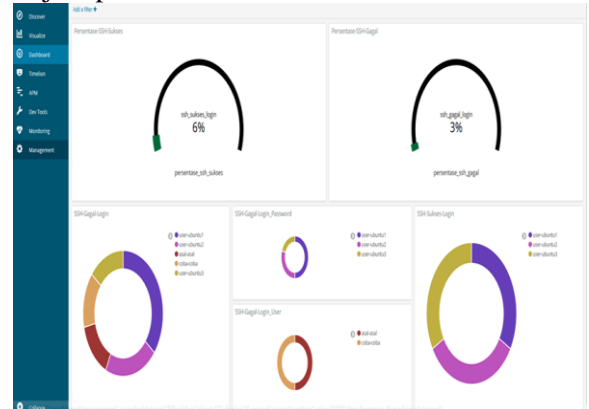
Discover
Visualize
Dashboard
Timelion
APM
Dev Tools
Monitoring
Management

Add a filter +

Persentase SSH Sukses
ssh_sukses_login
6%
persentase_ssh_sukses

Persentase SSH Gagal
ssh_gagal_login
3%
persentase_ssh_gagal

SSH Gagal Login
user-ubuntu1
user-ubuntu2
asal-asal
cobacoba
user-ubuntu3

SSH Gagal Login_Password
user-ubuntu1
user-ubuntu2
user-ubuntu3

SSH Gagal Login_User
asal-asal
coba-coba

SSH Sukses Login
user-ubuntu1
user-ubuntu2
user-ubuntu3

Collapse